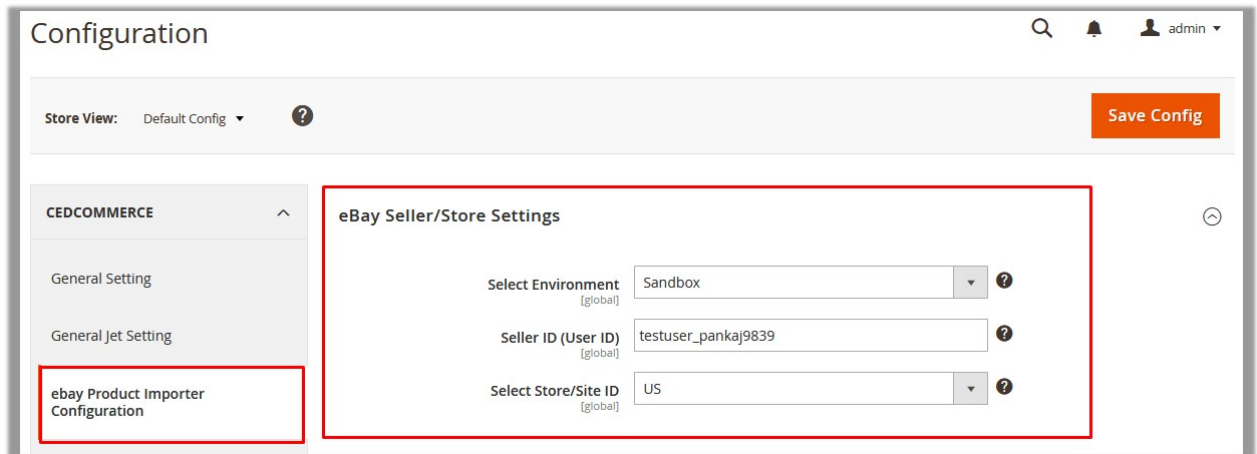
Configuration

admin

Store View: Default Config

Save Config

CEDCOMMERCE

General Setting

General Jet Setting

ebay Product Importer Configuration

eBay Seller/Store Settings

Select Environment [global] Sandbox

Seller ID (User ID) [global] testuser_pankaj9839

Select Store/Site ID [global] US